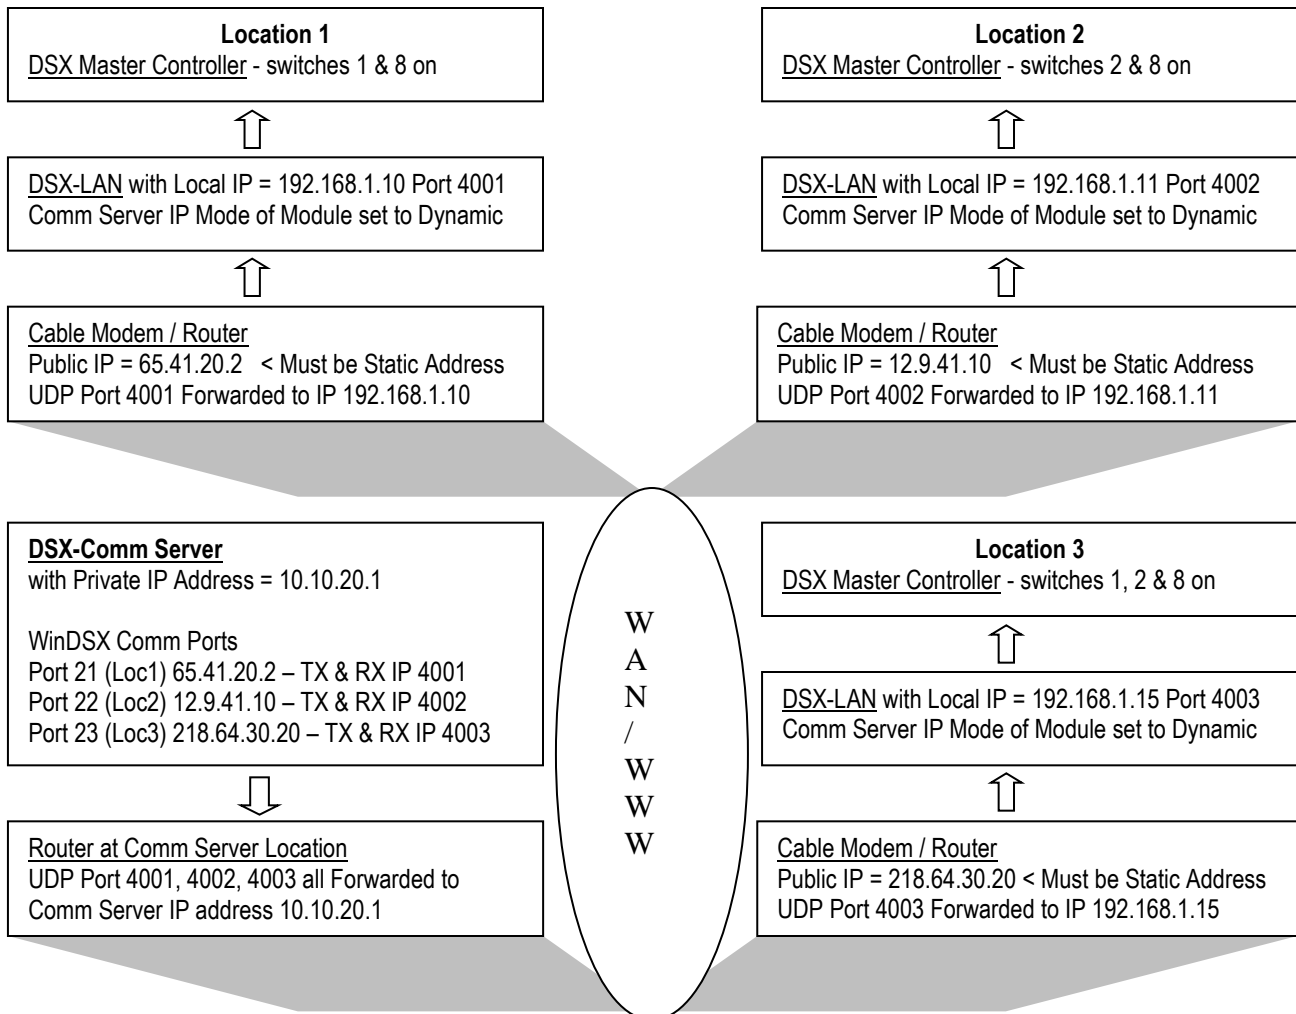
**Location 1**
DSX Master Controller - switches 1 & 8 on

DSX-LAN with Local IP = 192.168.1.10 Port 4001
Comm Server IP Mode of Module set to Dynamic

Cable Modem / Router
Public IP = 65.41.20.2 < Must be Static Address
UDP Port 4001 Forwarded to IP 192.168.1.10

**Location 2**
DSX Master Controller - switches 2 & 8 on

DSX-LAN with Local IP = 192.168.1.11 Port 4002
Comm Server IP Mode of Module set to Dynamic

Cable Modem / Router
Public IP = 12.9.41.10 < Must be Static Address
UDP Port 4002 Forwarded to IP 192.168.1.11

**DSX-Comm Server**
with Private IP Address = 10.10.20.1

WinDSX Comm Ports
Port 21 (Loc1) 65.41.20.2 – TX & RX IP 4001
Port 22 (Loc2) 12.9.41.10 – TX & RX IP 4002
Port 23 (Loc3) 218.64.30.20 – TX & RX IP 4003

Router at Comm Server Location
UDP Port 4001, 4002, 4003 all Forwarded to Comm Server IP address 10.10.20.1

W
A
N
/
W
W
W

**Location 3**
DSX Master Controller - switches 1, 2 & 8 on

DSX-LAN with Local IP = 192.168.1.15 Port 4003
Comm Server IP Mode of Module set to Dynamic

Cable Modem / Router
Public IP = 218.64.30.20 < Must be Static Address
UDP Port 4003 Forwarded to IP 192.168.1.15